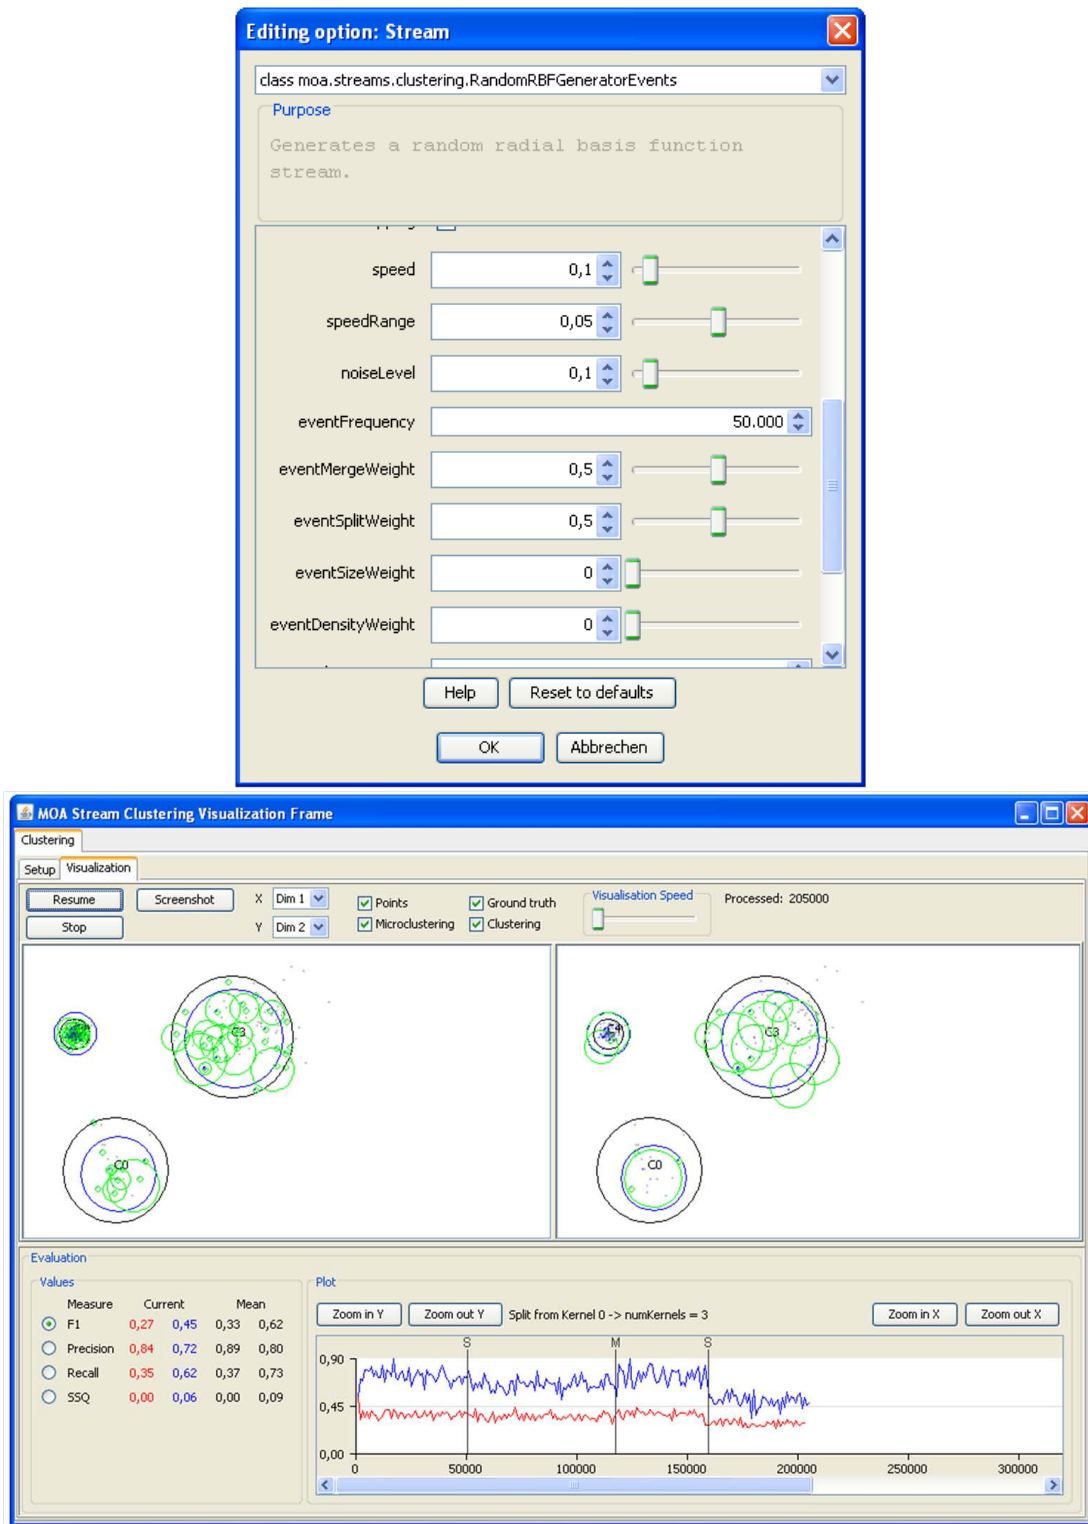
Editing option: Stream

class moa.streams.clustering.RandomRBFGeneratorEvents

Purpose

Generates a random radial basis function stream.

speed 0,1
speedRange 0,05
noiseLevel 0,1
eventFrequency 50.000
eventMergeWeight 0,5
eventSplitWeight 0,5
eventSizeWeight 0
eventDensityWeight 0

Help
Reset to defaults
OK
Abbrechen

MOA Stream Clustering Visualization Frame

Clustering

Setup
Visualization

Resume
Screenshot
Stop
X Dim 1
Y Dim 2
Points
Microclustering
Ground truth
Clustering
Visualisation Speed
Processed: 205000

C3
C0
C4
C3
C0

Evaluation

Values

| | Measure | Current | | Mean | |
|---|---|---|---|---|---|
| ◉ | F1 | 0,27 | 0,45 | 0,33 | 0,62 |
| ○ | Precision | 0,84 | 0,72 | 0,89 | 0,80 |
| ○ | Recall | 0,35 | 0,62 | 0,37 | 0,73 |
| ○ | SSQ | 0,00 | 0,06 | 0,00 | 0,09 |

Plot

Zoom in Y
Zoom out Y
Split from Kernel 0 -> numKernels = 3
Zoom in X
Zoom out X

S M S
0,90
0,45
0,00
0 50000 100000 150000 200000 250000 300000